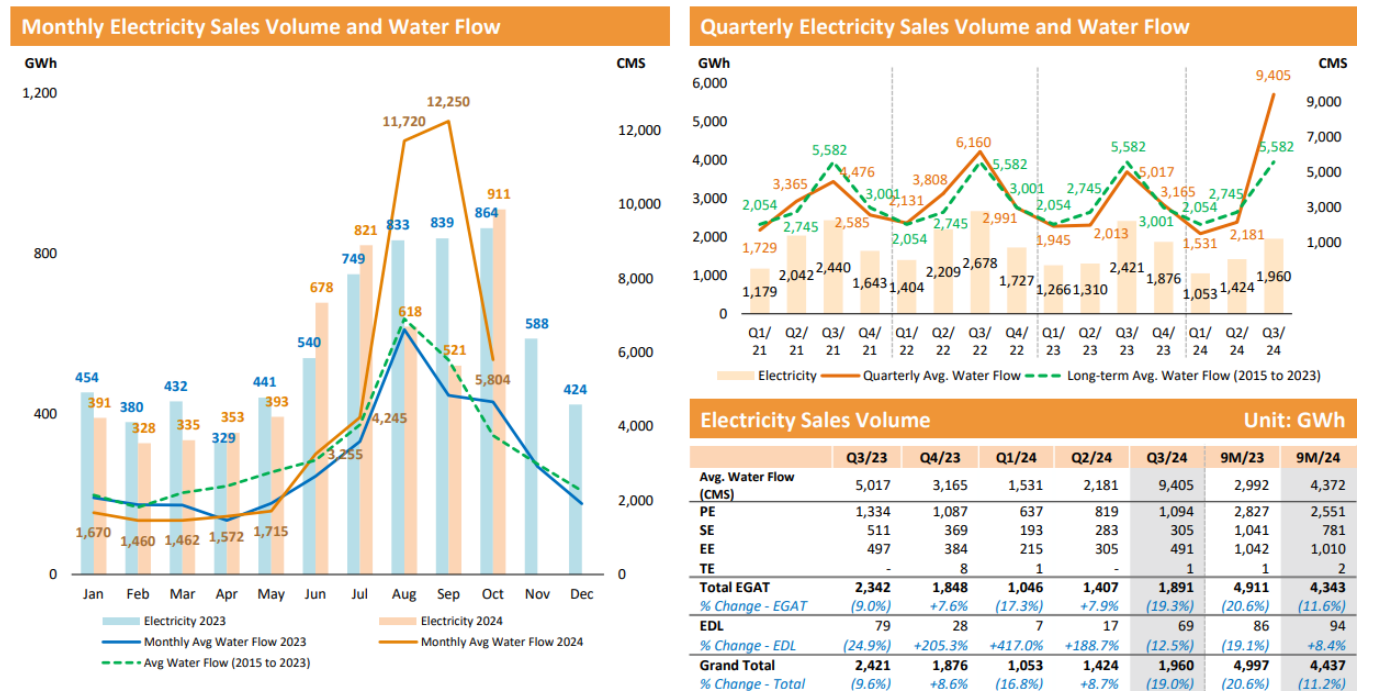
Monthly Electricity Sales Volume and Water Flow

GWh
CMS
1,200
800
400
0
12,000
10,000
8,000
6,000
4,000
2,000
0

454 391 380 328 432 335 329 353 441 393 540 678 749 821 833 618 839 521 864 911 588 424
11,720 12,250
1,670 1,460 1,462 1,572 1,715 3,255 4,245 5,804

Jan Feb Mar Apr May Jun Jul Aug Sep Oct Nov Dec

Electricity 2023
Electricity 2024
Monthly Avg Water Flow 2023
Monthly Avg Water Flow 2024
Avg Water Flow (2015 to 2023)

Quarterly Electricity Sales Volume and Water Flow

GWh
CMS
6,000
5,000
4,000
3,000
2,000
1,000
0
9,000
7,000
5,000
3,000
1,000

2,054 3,365 5,582 4,476 3,001 2,131 3,808 6,160 5,582 3,001 2,054 2,745 5,582 5,017 3,165 2,054 2,745 9,405 5,582
1,729 2,745 2,585 2,054 2,745 2,991 1,945 2,013 3,001 1,531 2,181
1,179 2,042 2,440 1,643 1,404 2,209 2,678 1,727 1,266 1,310 2,421 1,876 1,053 1,424 1,960

Q1/21 Q2/21 Q3/21 Q4/21 Q1/22 Q2/22 Q3/22 Q4/22 Q1/23 Q2/23 Q3/23 Q4/23 Q1/24 Q2/24 Q3/24

Electricity
Quarterly Avg. Water Flow
Long-term Avg. Water Flow (2015 to 2023)

Electricity Sales Volume
Unit: GWh

| | Q3/23 | Q4/23 | Q1/24 | Q2/24 | Q3/24 | 9M/23 | 9M/24 |
|---|---|---|---|---|---|---|---|
| Avg. Water Flow (CMS) | 5,017 | 3,165 | 1,531 | 2,181 | 9,405 | 2,992 | 4,372 |
| PE | 1,334 | 1,087 | 637 | 819 | 1,094 | 2,827 | 2,551 |
| SE | 511 | 369 | 193 | 283 | 305 | 1,041 | 781 |
| EE | 497 | 384 | 215 | 305 | 491 | 1,042 | 1,010 |
| TE | - | 8 | 1 | - | 1 | 1 | 2 |
| Total EGAT | 2,342 | 1,848 | 1,046 | 1,407 | 1,891 | 4,911 | 4,343 |
| % Change - EGAT | (9.0%) | +7.6% | (17.3%) | +7.9% | (19.3%) | (20.6%) | (11.6%) |
| EDL | 79 | 28 | 7 | 17 | 69 | 86 | 94 |
| % Change - EDL | (24.9%) | +205.3% | +417.0% | +188.7% | (12.5%) | (19.1%) | +8.4% |
| Grand Total | 2,421 | 1,876 | 1,053 | 1,424 | 1,960 | 4,997 | 4,437 |
| % Change - Total | (9.6%) | +8.6% | (16.8%) | +8.7% | (19.0%) | (20.6%) | (11.2%) |